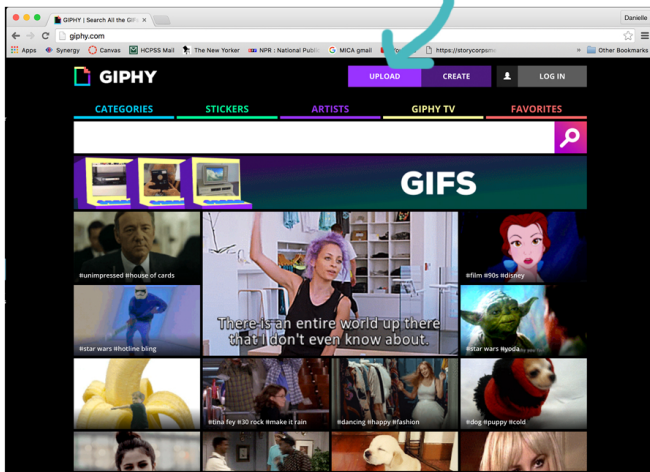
GIPHY | Search All the GIFs ×

Danielle

giphy.com

Apps Synergy Canvas HCPSS Mail The New Yorker NPR : National Publi MICA gmail https://storycorps.me » Other Bookmarks

GIPHY

UPLOAD

CREATE

LOG IN

CATEGORIES

STICKERS

ARTISTS

GIPHY TV

FAVORITES

GIFS

#unimpressed #house of cards

There is an entire world up there that I don't even know about.

#film #90s #disney

#star wars #hotline bling

#star wars #yoda

#tina fey #30 rock #make it rain

#dancing #happy #fashion

#dog #puppy #cold